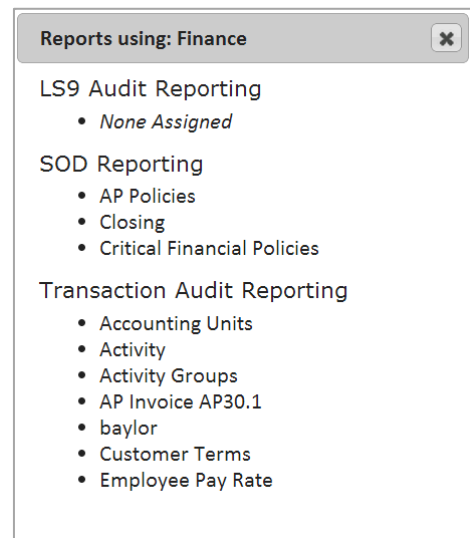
Reports using: Finance

LS9 Audit Reporting
- *None Assigned*

SOD Reporting
- AP Policies
- Closing
- Critical Financial Policies

Transaction Audit Reporting
- Accounting Units
- Activity
- Activity Groups
- AP Invoice AP30.1
- baylor
- Customer Terms
- Employee Pay Rate